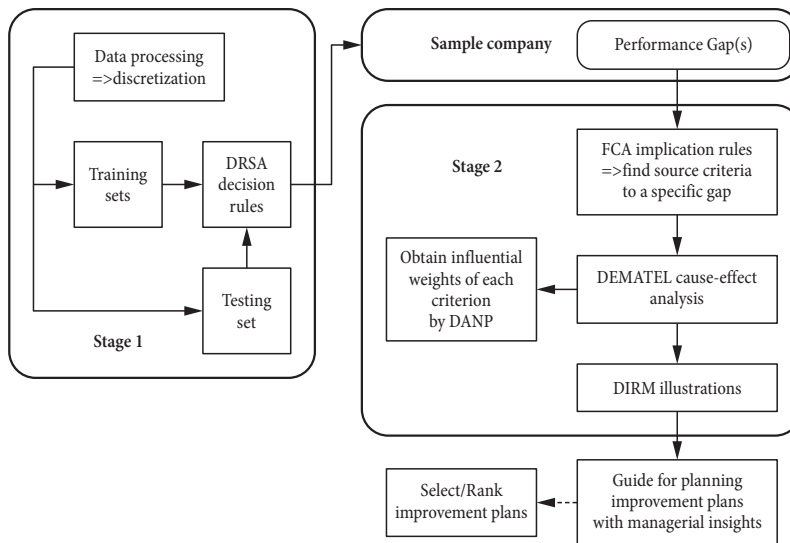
Data processing =>discretization

Training sets

DRSA decision rules

Testing set

Stage 1

Sample company

Performance Gap(s)

Stage 2

FCA implication rules =>find source criteria to a specific gap

Obtain influential weights of each criterion by DANP

DEMATEL cause-effect analysis

DIRM illustrations

Guide for planning improvement plans with managerial insights

Select/Rank improvement plans